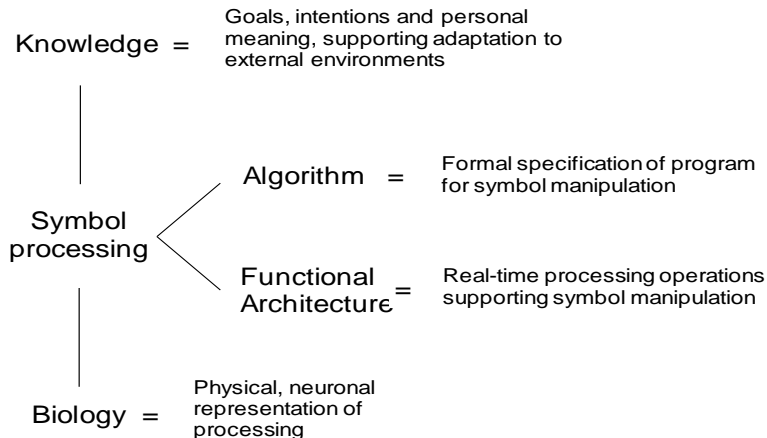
Knowledge = Goals, intentions and personal meaning, supporting adaptation to external environments

Symbol processing

Algorithm = Formal specification of program for symbol manipulation

Functional Architecture = Real-time processing operations supporting symbol manipulation

Biology = Physical, neuronal representation of processing